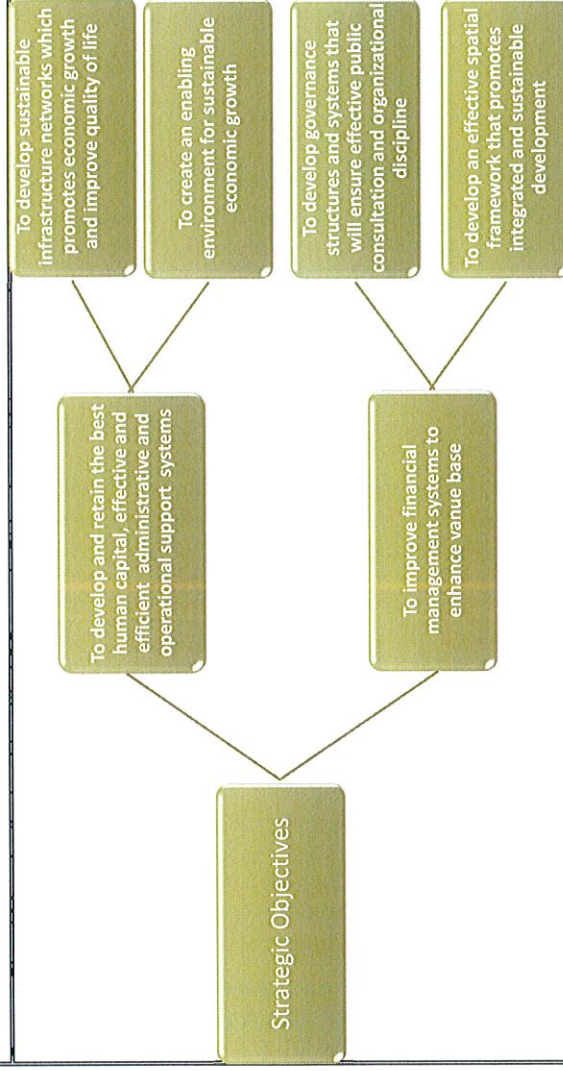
Strategic Objectives

To develop and retain the best human capital, effective and efficient administrative and operational support systems

To improve financial management systems to enhance vanue base

To develop sustainable infrastructure networks which promotes economic growth and improve quality of life

To create an enabling environment for sustainable economic growth

To develop governance structures and systems that will ensure effective public consultation and organizational discipline

To develop an effective spatial framework that promotes integrated and sustainable development